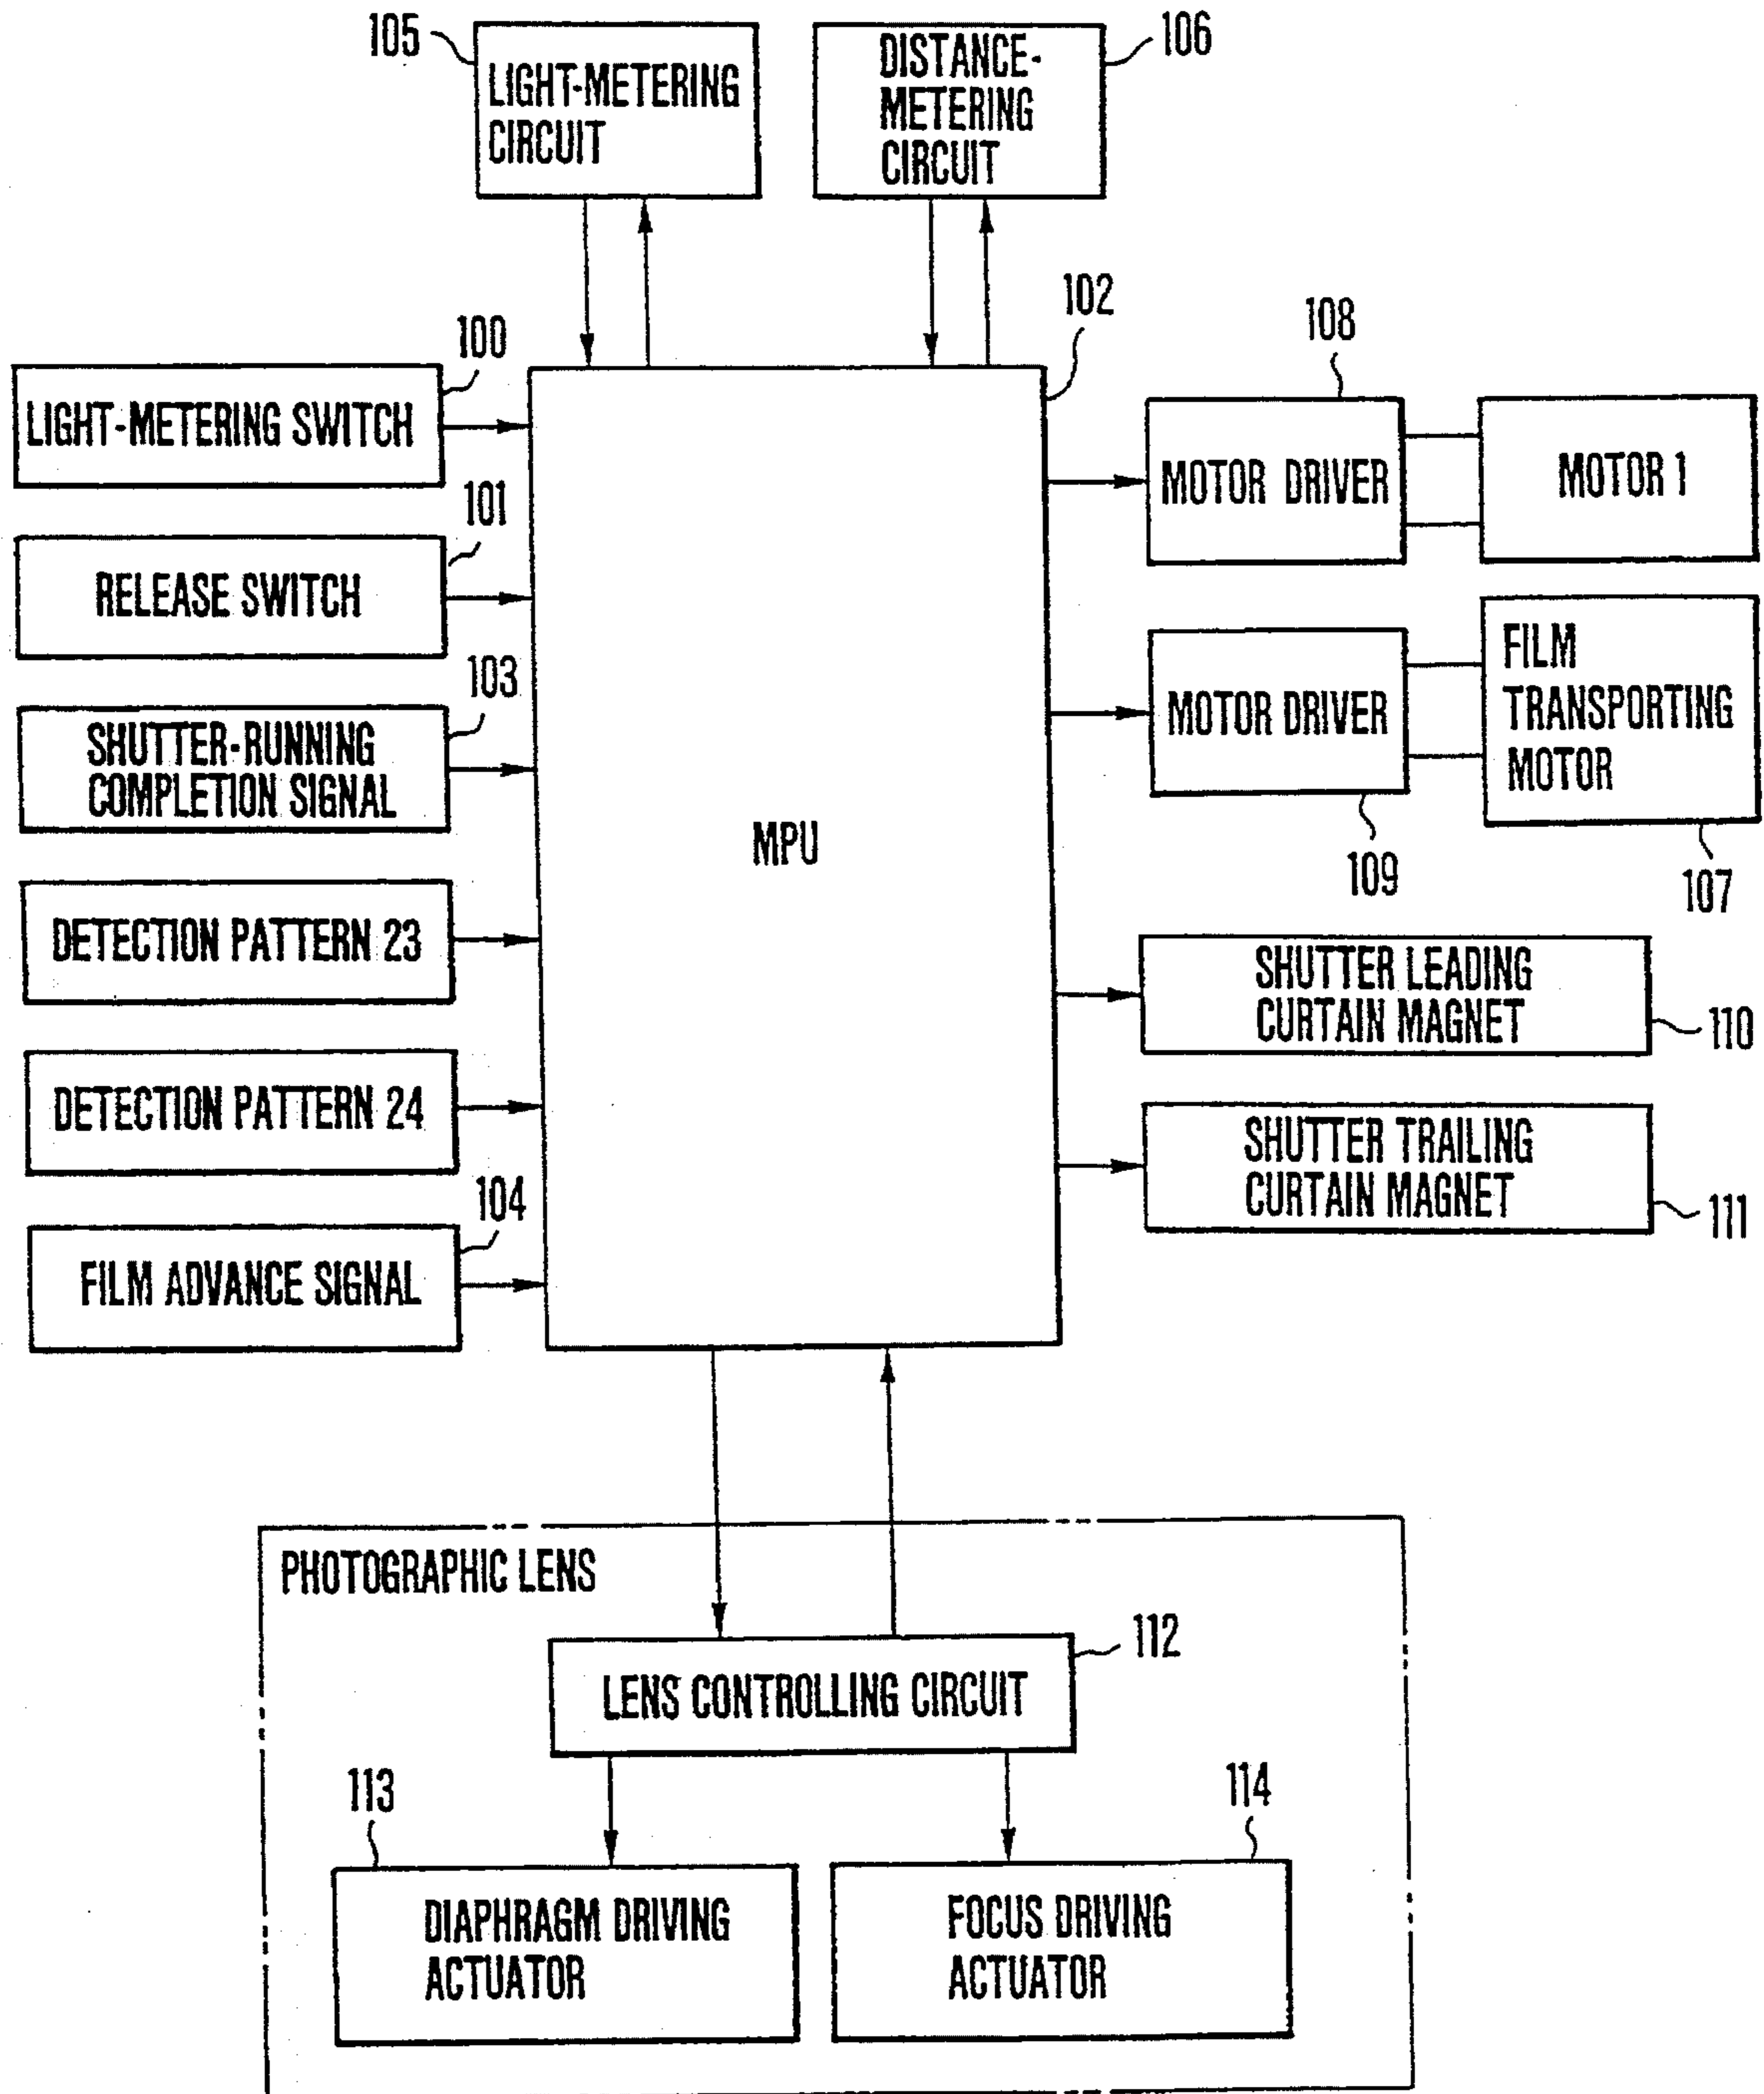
105
LIGHT-METERING CIRCUIT

DISTANCE-METERING CIRCUIT
106

102

100
LIGHT-METERING SWITCH

101
RELEASE SWITCH

103
SHUTTER-RUNNING COMPLETION SIGNAL

DETECTION PATTERN 23

DETECTION PATTERN 24

104
FILM ADVANCE SIGNAL

MPU

108
MOTOR DRIVER

MOTOR 1

MOTOR DRIVER
109

FILM TRANSPORTING MOTOR
107

SHUTTER LEADING CURTAIN MAGNET
110

SHUTTER TRAILING CURTAIN MAGNET
111

PHOTOGRAPHIC LENS

LENS CONTROLLING CIRCUIT
112

113
DIAPHRAGM DRIVING ACTUATOR

114
FOCUS DRIVING ACTUATOR